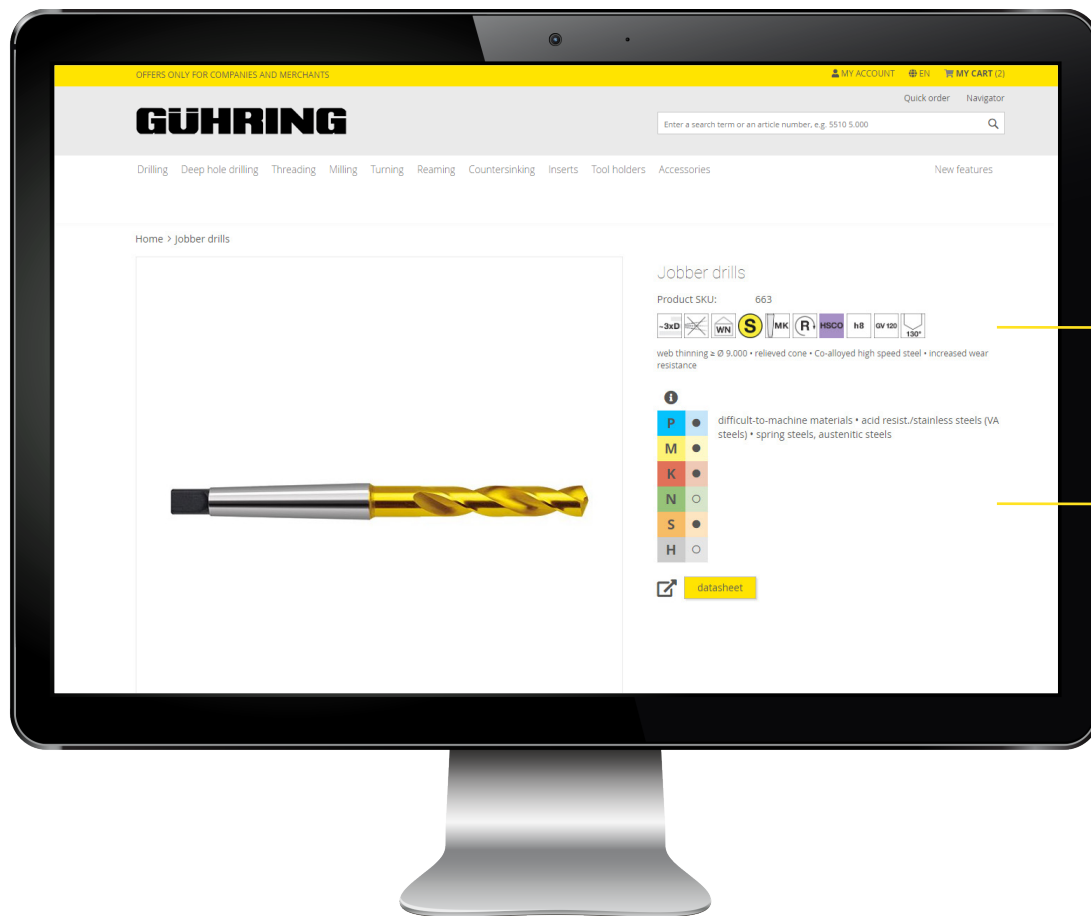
OFFERS ONLY FOR COMPANIES AND MERCHANTS

MY ACCOUNT EN MY CART (2)

Quick order Navigator

GÜHRING

Enter a search term or an article number, e.g. 5510 5.000

Drilling Deep hole drilling Threading Milling Turning Reaming Countersinking Inserts Tool holders Accessories

New features

Home > Jobber drills

Jobber drills

Product SKU: 663

~3xD WN S MK R HSCO h8 GV 120 130°

web thinning ≥ Ø 9.000 • relieved cone • Co-alloyed high speed steel • increased wear resistance

| P | ● |
|---|---|
| M | ● |
| K | ● |
| N | ○ |
| S | ● |
| H | ○ |

difficult-to-machine materials • acid resist./stainless steels (VA steels) • spring steels, austenitic steels

datasheet